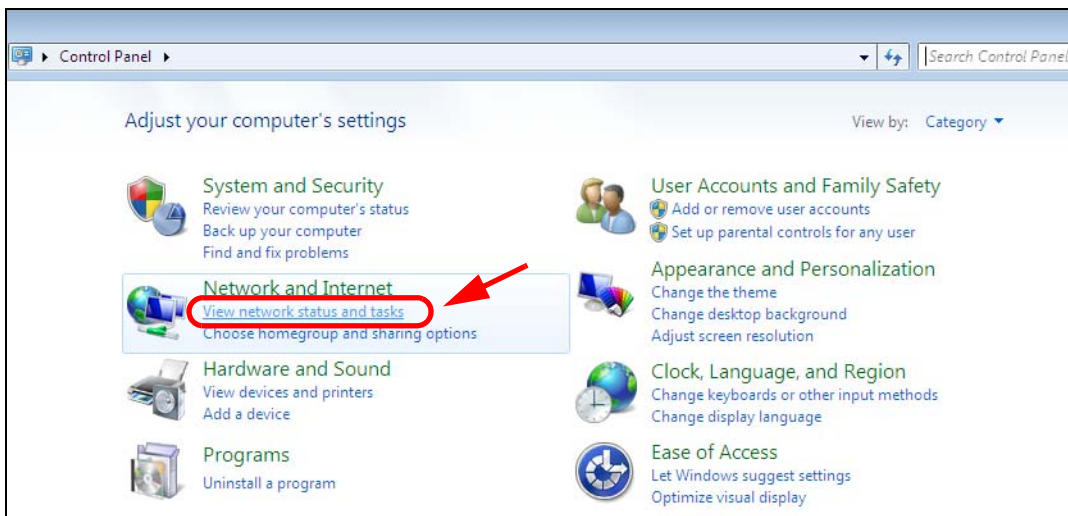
Control Panel

Search Control Panel

Adjust your computer's settings

View by: Category

System and Security
Review your computer's status
Back up your computer
Find and fix problems

Network and Internet
View network status and tasks
Choose homegroup and sharing options

Hardware and Sound
View devices and printers
Add a device

Programs
Uninstall a program

User Accounts and Family Safety
Add or remove user accounts
Set up parental controls for any user

Appearance and Personalization
Change the theme
Change desktop background
Adjust screen resolution

Clock, Language, and Region
Change keyboards or other input methods
Change display language

Ease of Access
Let Windows suggest settings
Optimize visual display